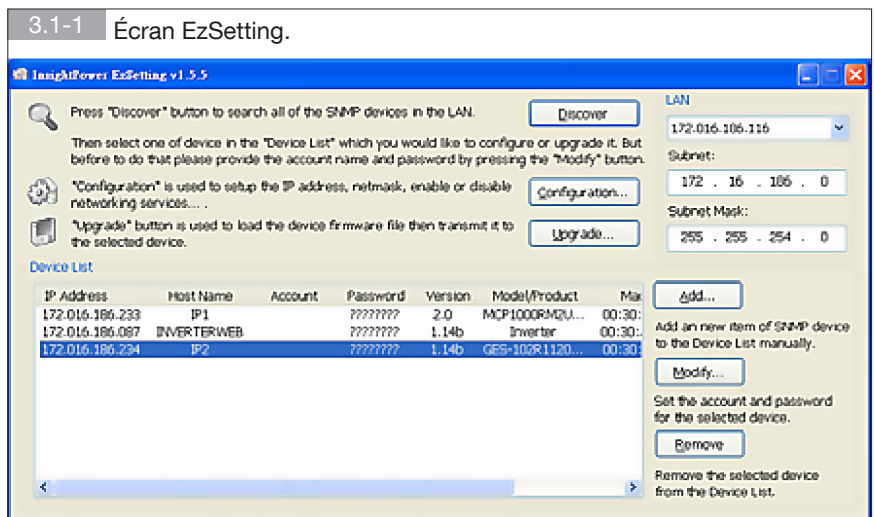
3.1-1 Écran EzSetting.

InsightPower EzSetting v1.5.5

Press "Discover" button to search all of the SNMP devices in the LAN.

Discover

Then select one of device in the "Device List" which you would like to configure or upgrade it. But before to do that please provide the account name and password by pressing the "Modify" button.

"Configuration" is used to setup the IP address, netmask, enable or disable networking services.... .

Configuration...

"Upgrade" button is used to load the device firmware file then transmit it to the selected device.

Upgrade...

LAN

172.016.186.116

Subnet:

172 . 16 . 186 . 0

Subnet Mask:

255 . 255 . 254 . 0

Device List

| IP Address | Host Name | Account | Password | Version | Model/Product | Ma |
|---|---|---|---|---|---|---|
| 172.016.186.233 | IP1 | | ???????? | 2.0 | MCP1000RM2U... | 00:30: |
| 172.016.186.087 | INVERTERWEB | | ???????? | 1.14b | Inverter | 00:30: |
| 172.016.186.234 | IP2 | | ???????? | 1.14b | GES-102R1120... | 00:30: |

Add...

Add an new item of SNMP device to the Device List manually.

Modify...

Set the account and password for the selected device.

Remove

Remove the selected device from the Device List.